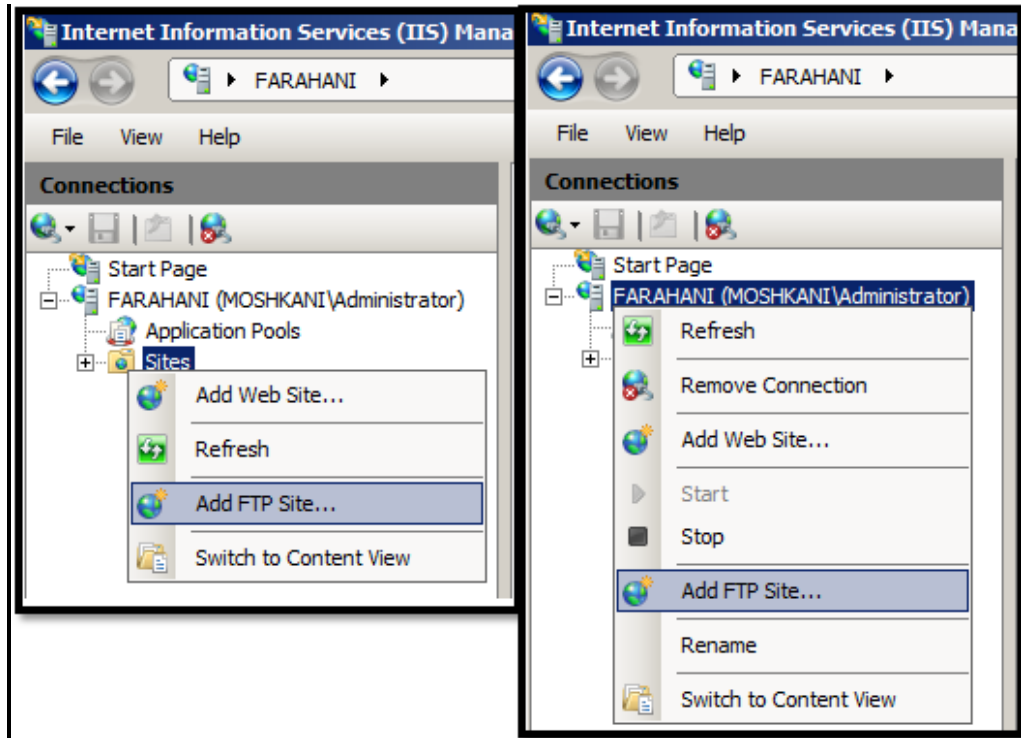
Internet Information Services (IIS) Mana

FARAHANI

File View Help

Connections

Start Page
FARAHANI (MOSHKANI\Administrator)
Application Pools
Sites

Add Web Site...
Refresh
Add FTP Site...
Switch to Content View

Internet Information Services (IIS) Mana

FARAHANI

File View Help

Connections

Start Page
FARAHANI (MOSHKANI\Administrator)

Refresh
Remove Connection
Add Web Site...
Start
Stop
Add FTP Site...
Rename
Switch to Content View